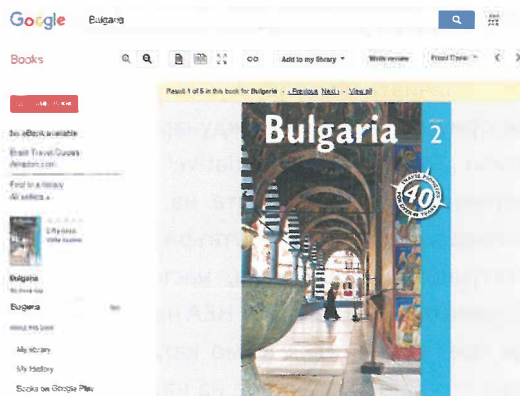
Google

Bulgaria

Books

Add to my library

Write review

Front Cover

Result 1 of 5 in this book for Bulgaria · ‹ Previous Next › · View all

No eBook available

Bradt Travel Guides
Amazon.com

Find in a library
All sellers »

0 Reviews
Write review

Bulgaria
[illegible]

Bulgaria

About this book

My library

My History

Books on Google Play

Bulgaria

2

40
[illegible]